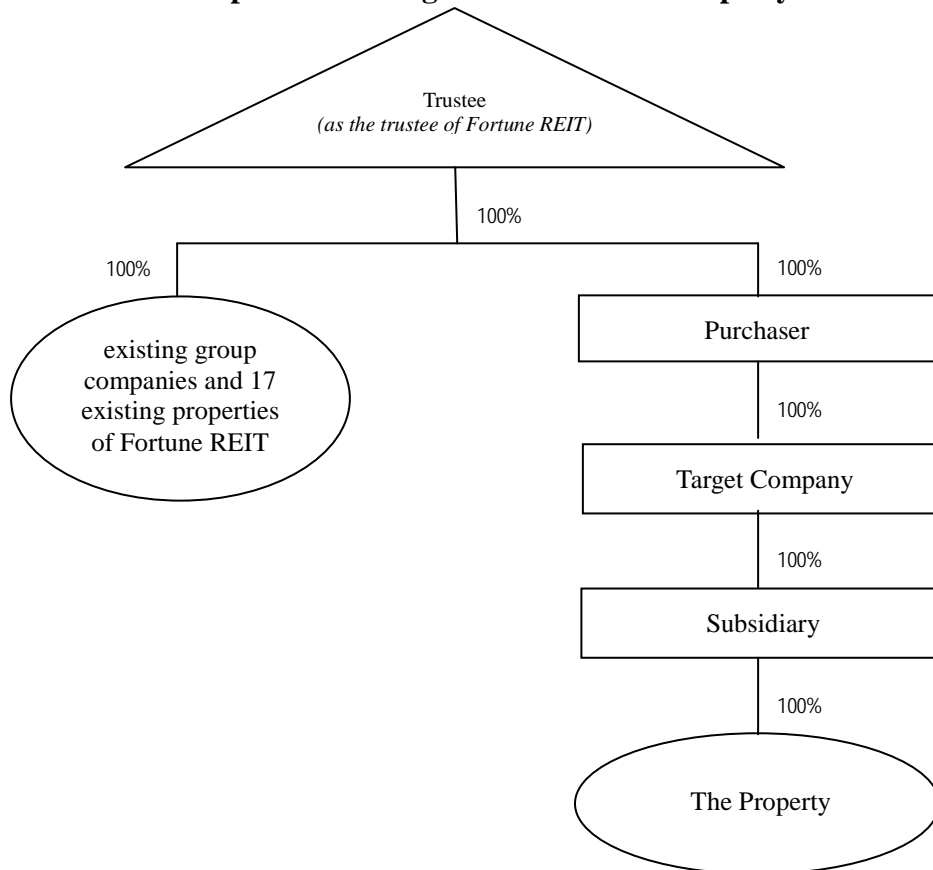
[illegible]

Trustee
*(as the trustee of Fortune REIT)*

100%

100%

100%

existing group companies and 17 existing properties of Fortune REIT

Purchaser

100%

Target Company

100%

Subsidiary

100%

The Property